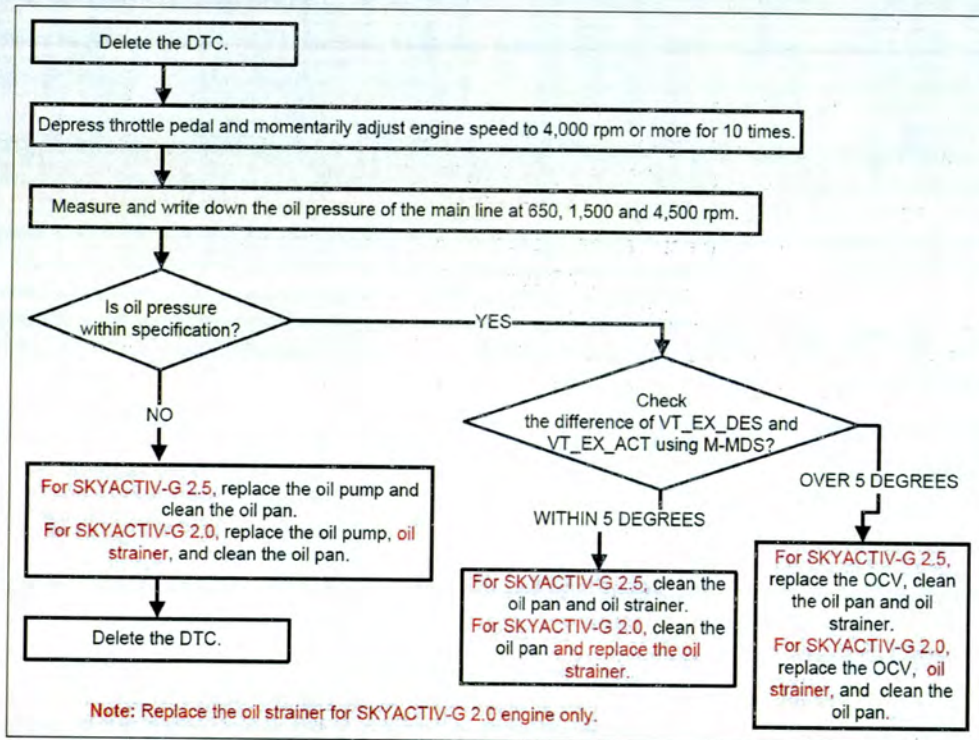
Delete the DTC.

Depress throttle pedal and momentarily adjust engine speed to 4,000 rpm or more for 10 times.

Measure and write down the oil pressure of the main line at 650, 1,500 and 4,500 rpm.

Is oil pressure within specification?

YES

NO

For SKYACTIV-G 2.5, replace the oil pump and clean the oil pan.
For SKYACTIV-G 2.0, replace the oil pump, oil strainer, and clean the oil pan.

Delete the DTC.

Check the difference of VT_EX_DES and VT_EX_ACT using M-MDS?

WITHIN 5 DEGREES

For SKYACTIV-G 2.5, clean the oil pan and oil strainer.
For SKYACTIV-G 2.0, clean the oil pan and replace the oil strainer.

OVER 5 DEGREES

For SKYACTIV-G 2.5, replace the OCV, clean the oil pan and oil strainer.
For SKYACTIV-G 2.0, replace the OCV, oil strainer, and clean the oil pan.

Note: Replace the oil strainer for SKYACTIV-G 2.0 engine only.